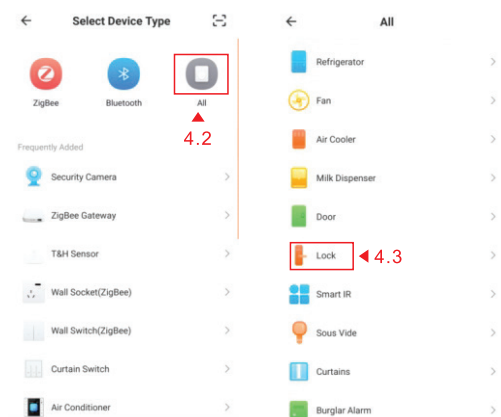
Select Device Type

ZigBee
Bluetooth
All

4.2

Frequently Added

Security Camera
ZigBee Gateway
T&H Sensor
Wall Socket(ZigBee)
Wall Switch(ZigBee)
Curtain Switch
Air Conditioner

All

Refrigerator
Fan
Air Cooler
Milk Dispenser
Door
Lock
4.3
Smart IR
Sous Vide
Curtains
Burglar Alarm